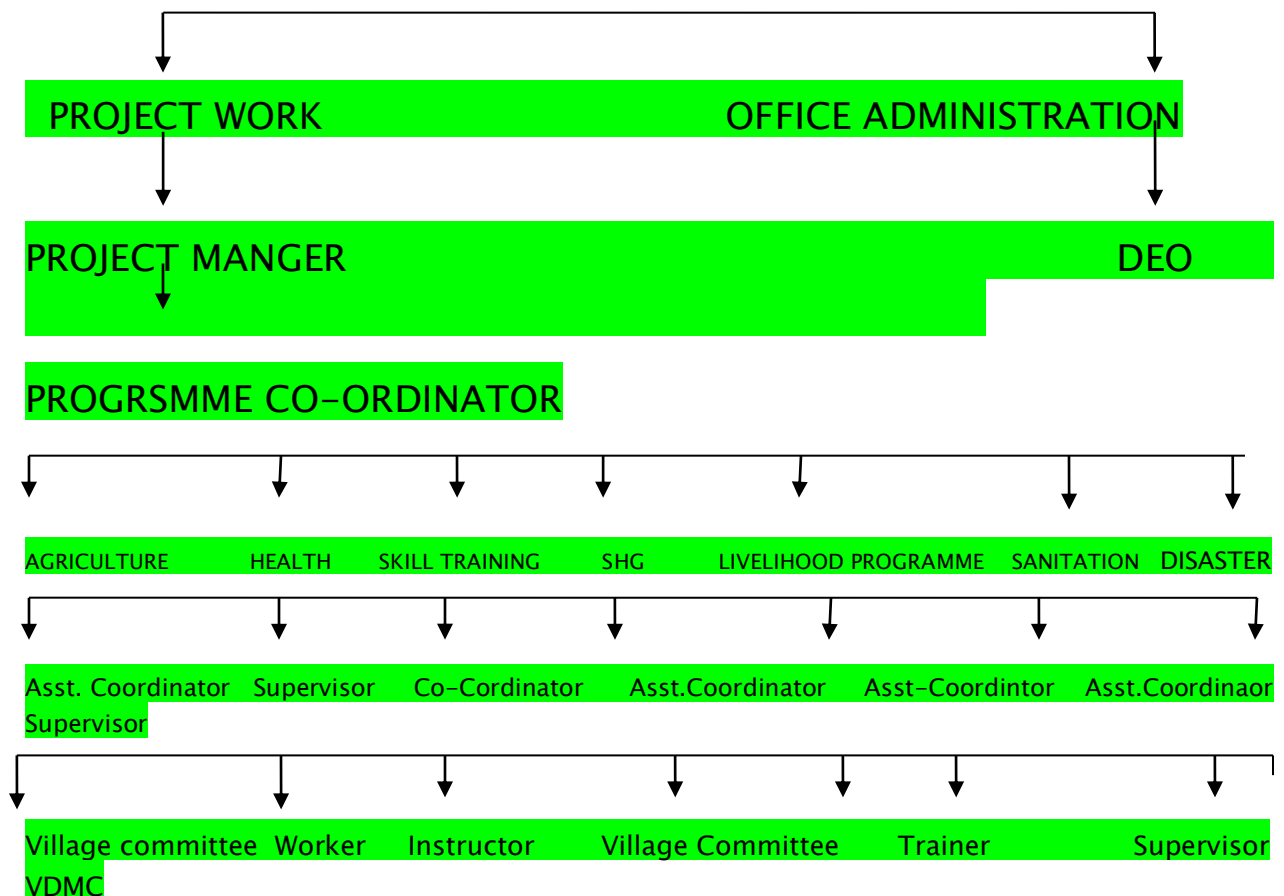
PROJECT WORK OFFICE ADMINISTRATION

PROJECT MANGER DEO

PROGRSMME CO-ORDINATOR

AGRICULTURE HEALTH SKILL TRAINING SHG LIVELIHOOD PROGRAMME SANITATION DISASTER

Asst. Coordinator Supervisor Co-Cordinator Asst.Coordinator Asst-Coordintor Asst.Coordinaor Supervisor

Village committee Worker Instructor Village Committee Trainer Supervisor VDMC